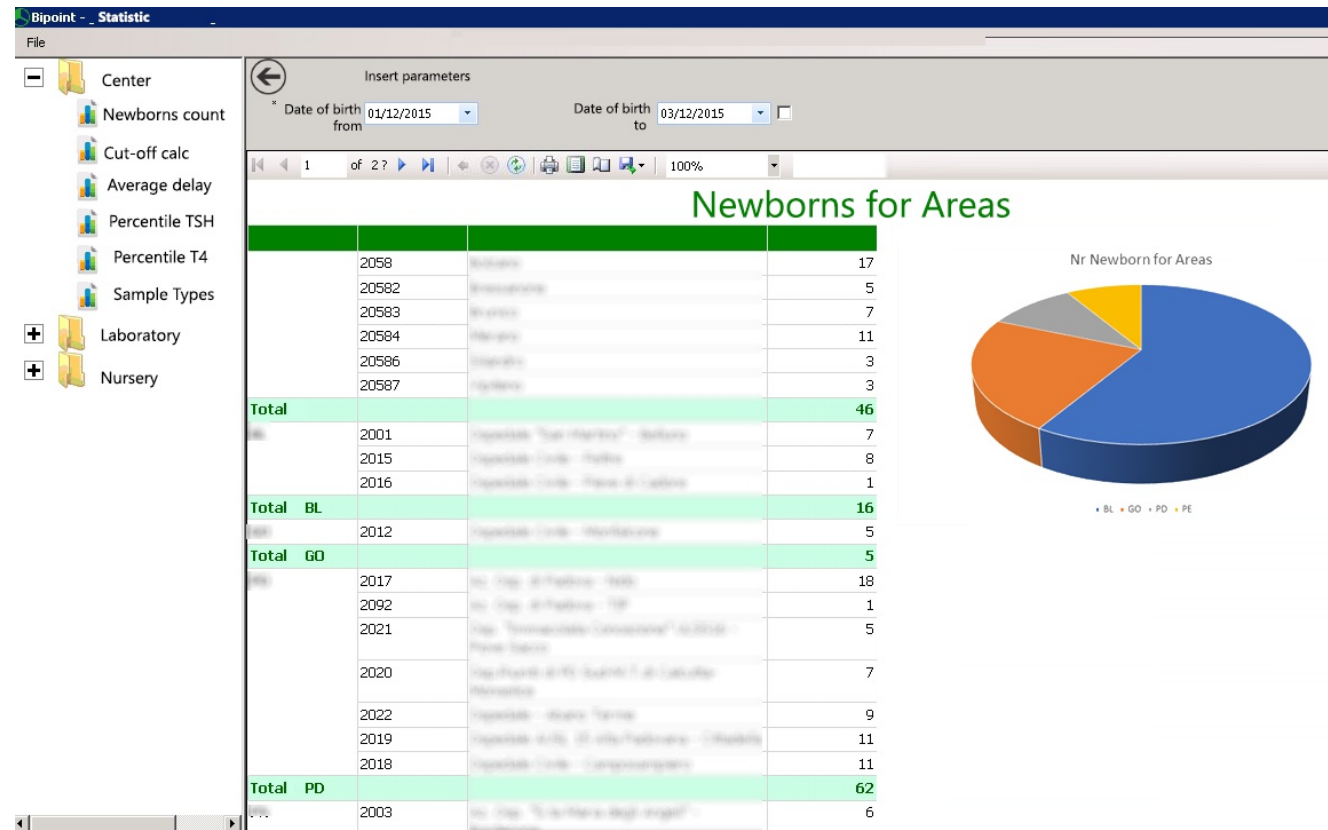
Bipoint - _ Statistic

File

Center
Newborns count
Cut-off calc
Average delay
Percentile TSH
Percentile T4
Sample Types
Laboratory
Nursery

Insert parameters

* Date of birth from 01/12/2015

Date of birth to 03/12/2015

1 of 2? 100%

Newborns for Areas

| | | | |
|---|---|---|---|
| | 2058 | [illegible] | 17 |
| | 20582 | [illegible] | 5 |
| | 20583 | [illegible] | 7 |
| | 20584 | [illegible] | 11 |
| | 20586 | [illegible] | 3 |
| | 20587 | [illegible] | 3 |
| Total | | | 46 |
| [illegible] | 2001 | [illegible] | 7 |
| | 2015 | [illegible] | 8 |
| | 2016 | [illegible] | 1 |
| Total BL | | | 16 |
| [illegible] | 2012 | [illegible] | 5 |
| Total GO | | | 5 |
| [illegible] | 2017 | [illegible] | 18 |
| | 2092 | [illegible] | 1 |
| | 2021 | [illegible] | 5 |
| | 2020 | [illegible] | 7 |
| | 2022 | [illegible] | 9 |
| | 2019 | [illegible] | 11 |
| | 2018 | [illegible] | 11 |
| Total PD | | | 62 |
| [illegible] | 2003 | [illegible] | 6 |

Nr Newborn for Areas

BL GO PD PE